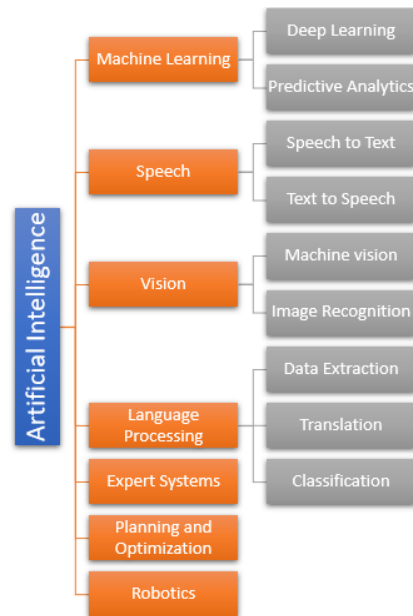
Artificial Intelligence

Machine Learning
Deep Learning
Predictive Analytics

Speech
Speech to Text
Text to Speech

Vision
Machine vision
Image Recognition

Language Processing
Data Extraction
Translation
Classification

Expert Systems

Planning and Optimization

Robotics